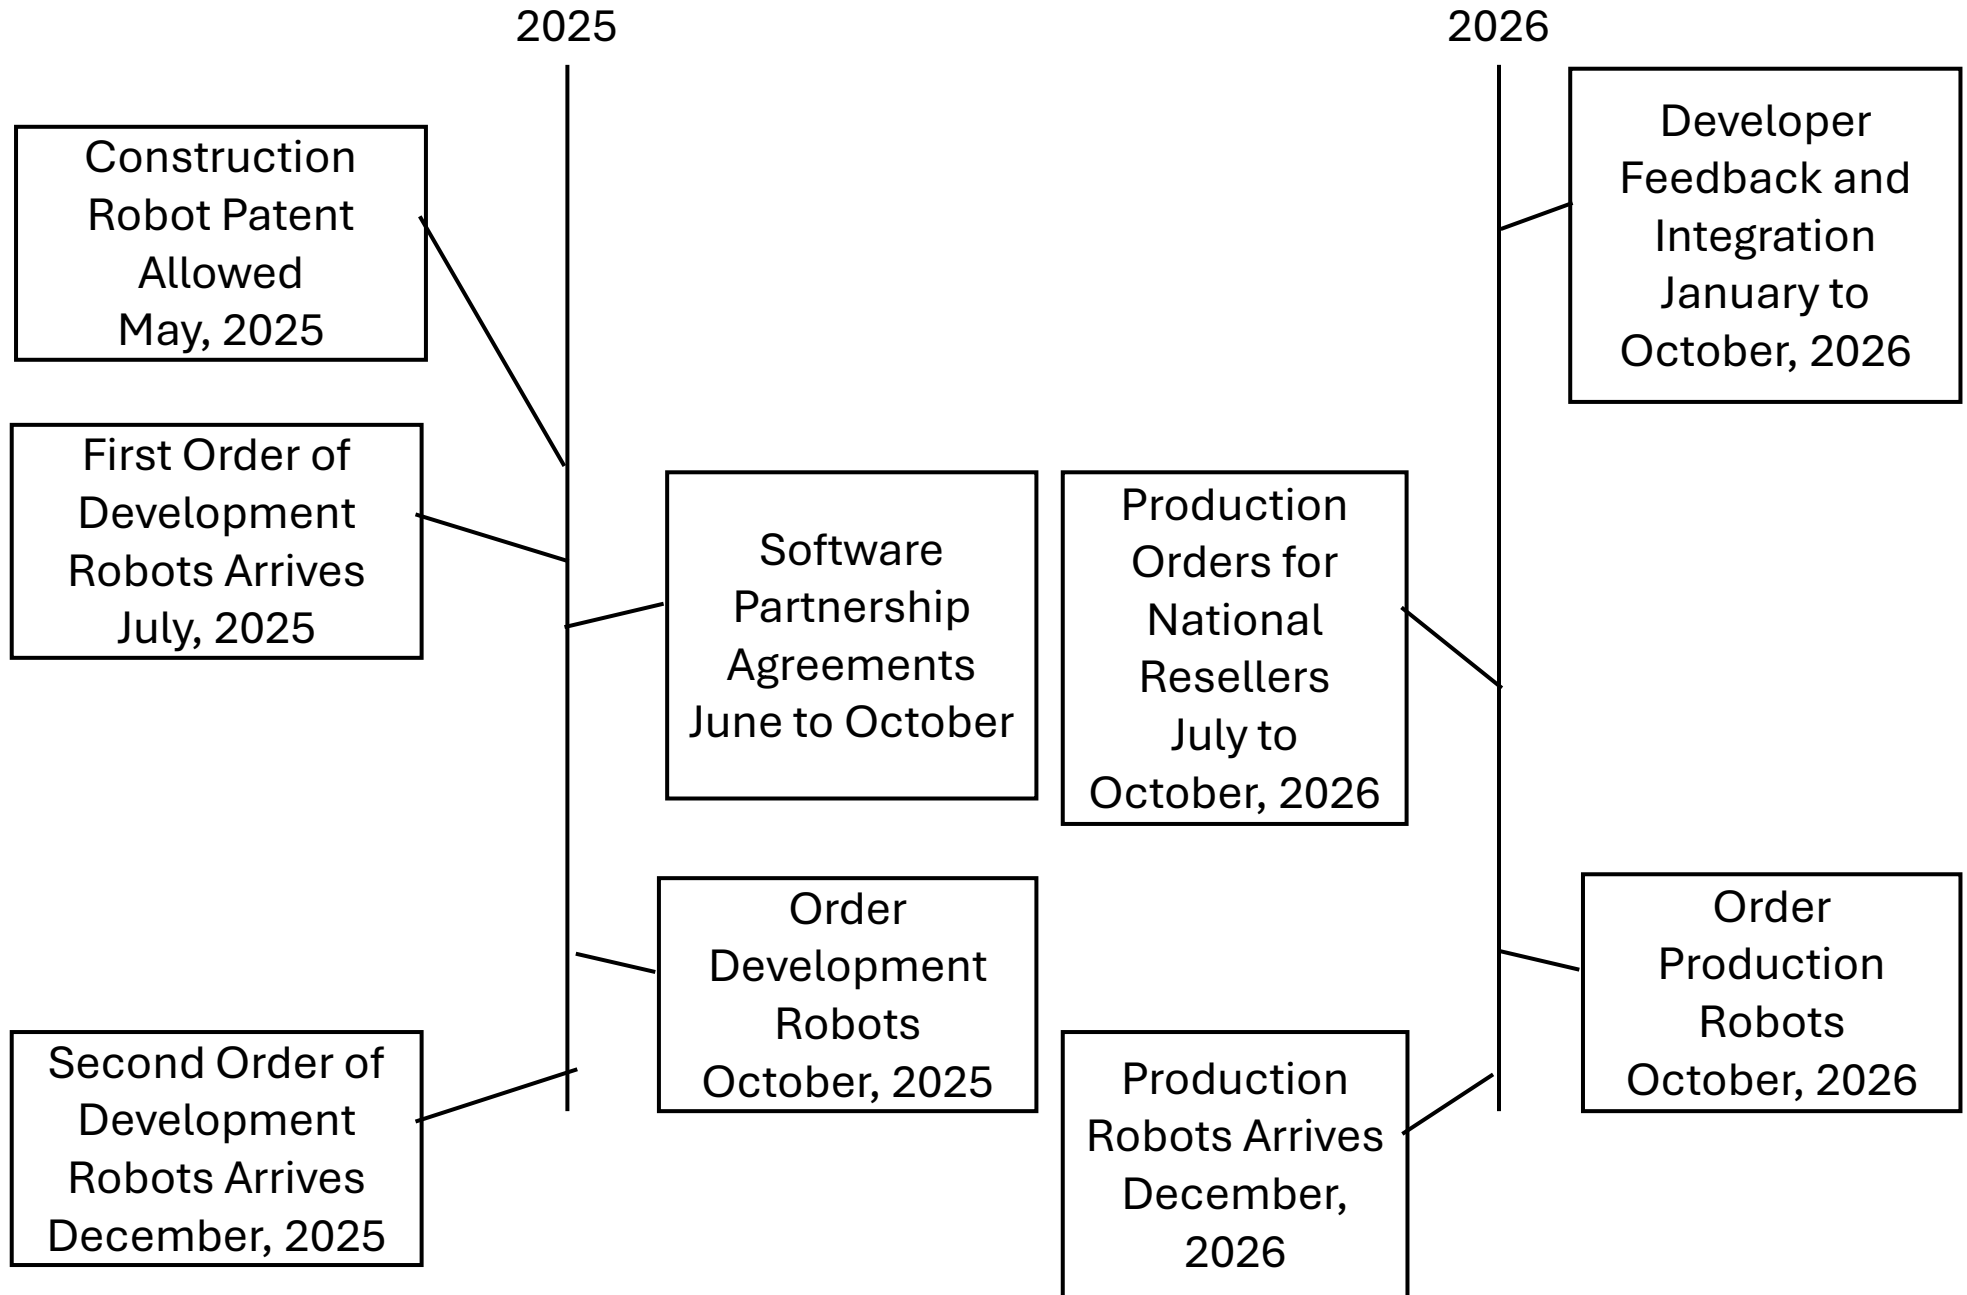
2025

2026

Construction Robot Patent Allowed May, 2025

First Order of Development Robots Arrives July, 2025

Software Partnership Agreements June to October

Order Development Robots October, 2025

Second Order of Development Robots Arrives December, 2025

Developer Feedback and Integration January to October, 2026

Production Orders for National Resellers July to October, 2026

Order Production Robots October, 2026

Production Robots Arrives December, 2026